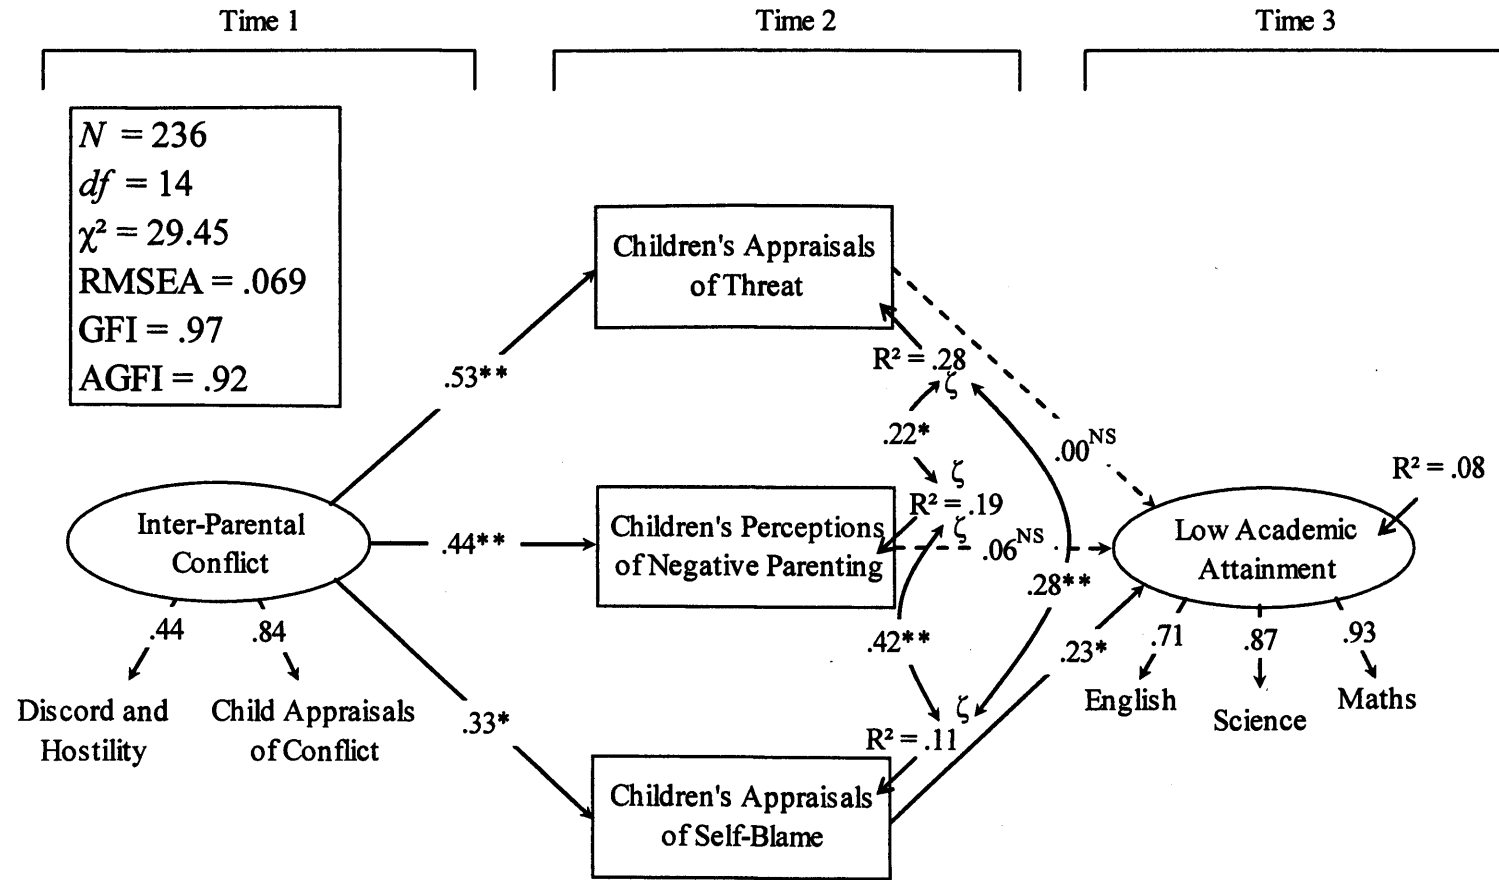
Time 1

Time 2

Time 3

$N = 236$
$df = 14$
$\chi^2 = 29.45$
RMSEA = .069
GFI = .97
AGFI = .92

Children's Appraisals of Threat

Children's Perceptions of Negative Parenting

Children's Appraisals of Self-Blame

Inter-Parental Conflict

Low Academic Attainment

.53**

.44**

.33*

.44

.84

Discord and Hostility

Child Appraisals of Conflict

$R^2 = .28$

$\zeta$

.22*

$\zeta$

$R^2 = .19$

$\zeta$

.42**

$\zeta$

$R^2 = .11$

$.00^{NS}$

$.06^{NS}$

.28**

.23*

$R^2 = .08$

.71

.87

.93

English

Science

Maths